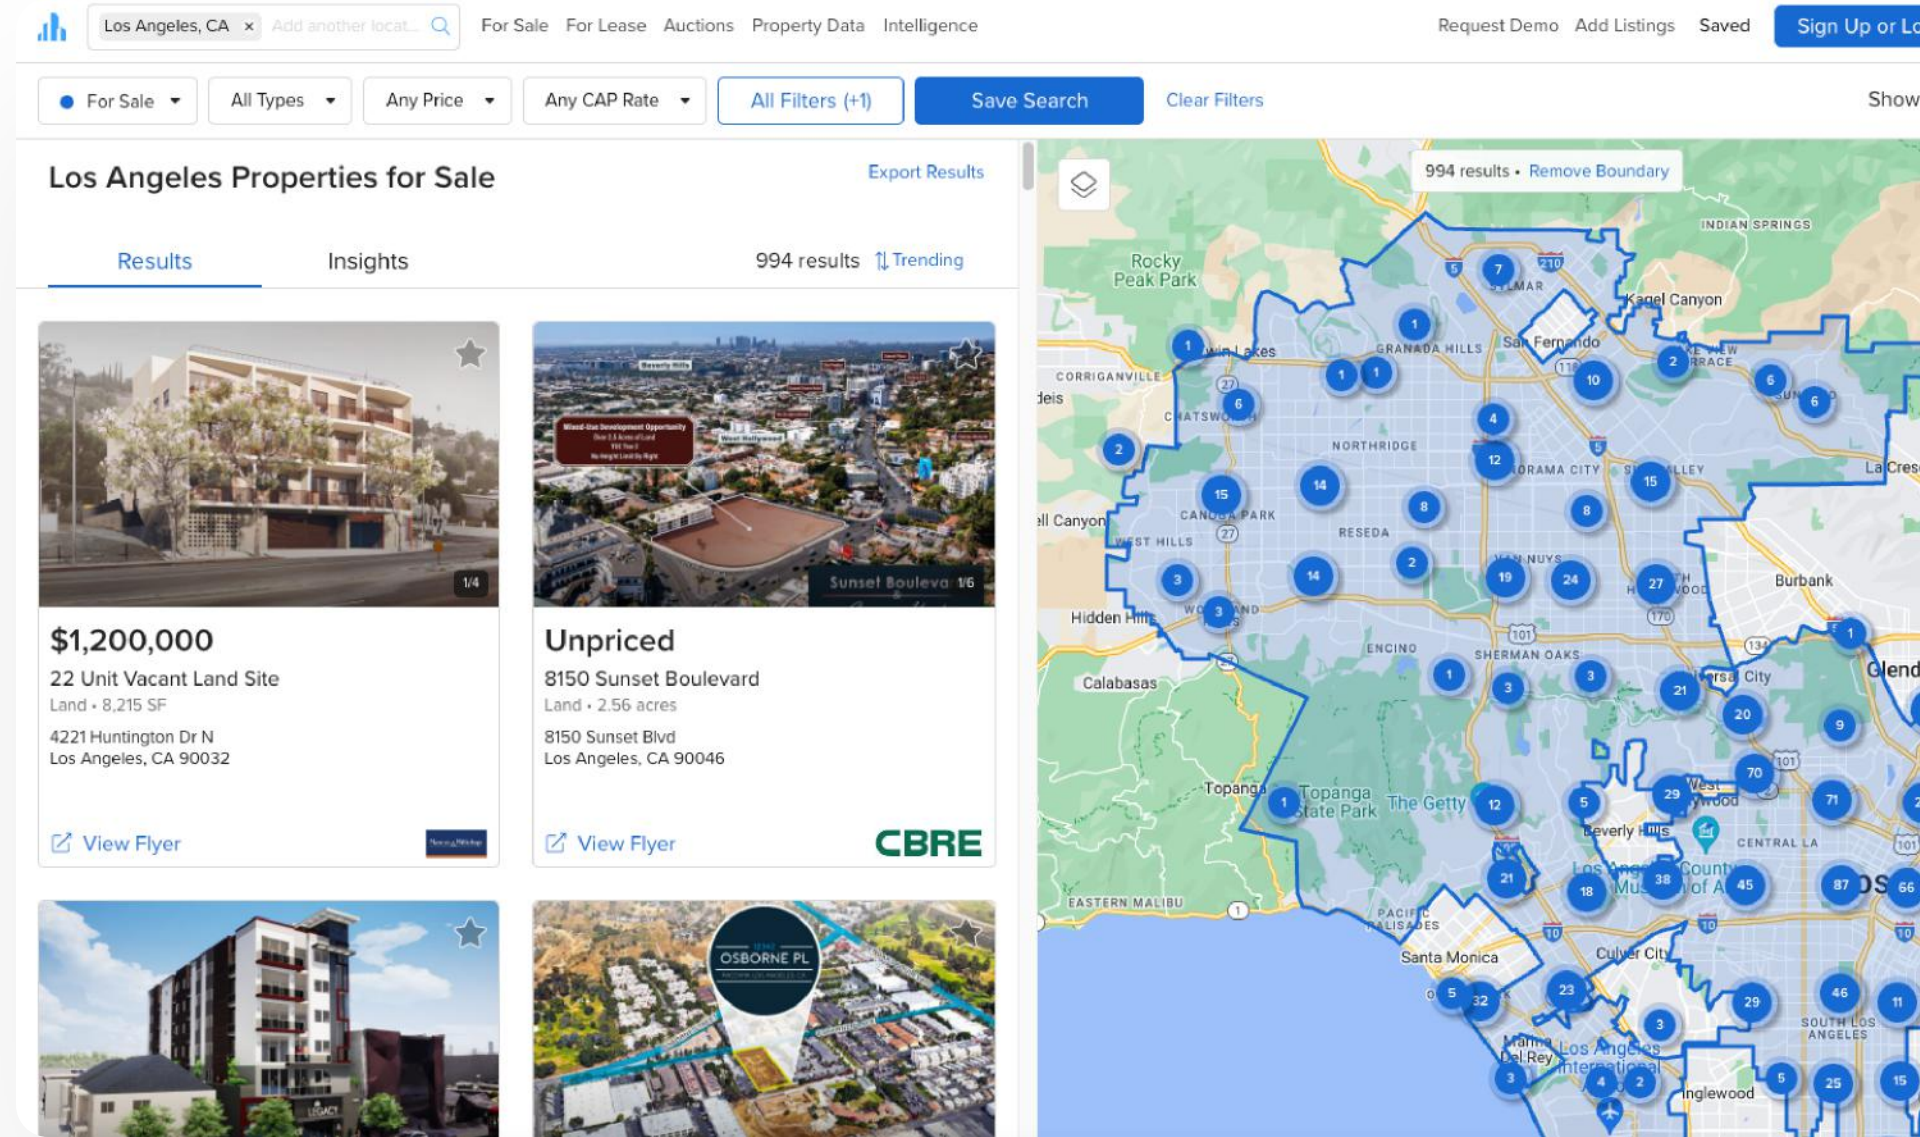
Los Angeles, CA × Add another locat...

For Sale For Lease Auctions Property Data Intelligence

Request Demo Add Listings Saved Sign Up or Lo

For Sale All Types Any Price Any CAP Rate All Filters (+1) Save Search Clear Filters Show

Los Angeles Properties for Sale

Export Results

Results Insights 994 results Trending

1/4

$1,200,000
22 Unit Vacant Land Site
Land • 8,215 SF
4221 Huntington Dr N
Los Angeles, CA 90032

View Flyer

Sunset Bouleva 1/6

Unpriced
8150 Sunset Boulevard
Land • 2.56 acres
8150 Sunset Blvd
Los Angeles, CA 90046

View Flyer CBRE

OSBORNE PL

994 results • Remove Boundary

Rocky Peak Park
INDIAN SPRINGS
Kagel Canyon
San Fernando
GRANADA HILLS
CORRIGANVILLE
CHATSWORTH
NORTHRIDGE
PANORAMA CITY
CANOGA PARK
RESEDA
WEST HILLS
VAN NUYS
Burbank
Hidden Hills
ENCINO
SHERMAN OAKS
Calabasas
Universal City
Glend
Topanga
Topanga State Park
The Getty
West Hollywood
Beverly Hills
CENTRAL LA
EASTERN MALIBU
PACIFIC PALISADES
Santa Monica
Culver City
SOUTH LOS ANGELES
Marina Del Rey
Los Angeles International
Inglewood
La Cres
Los Angeles County Museum of Art